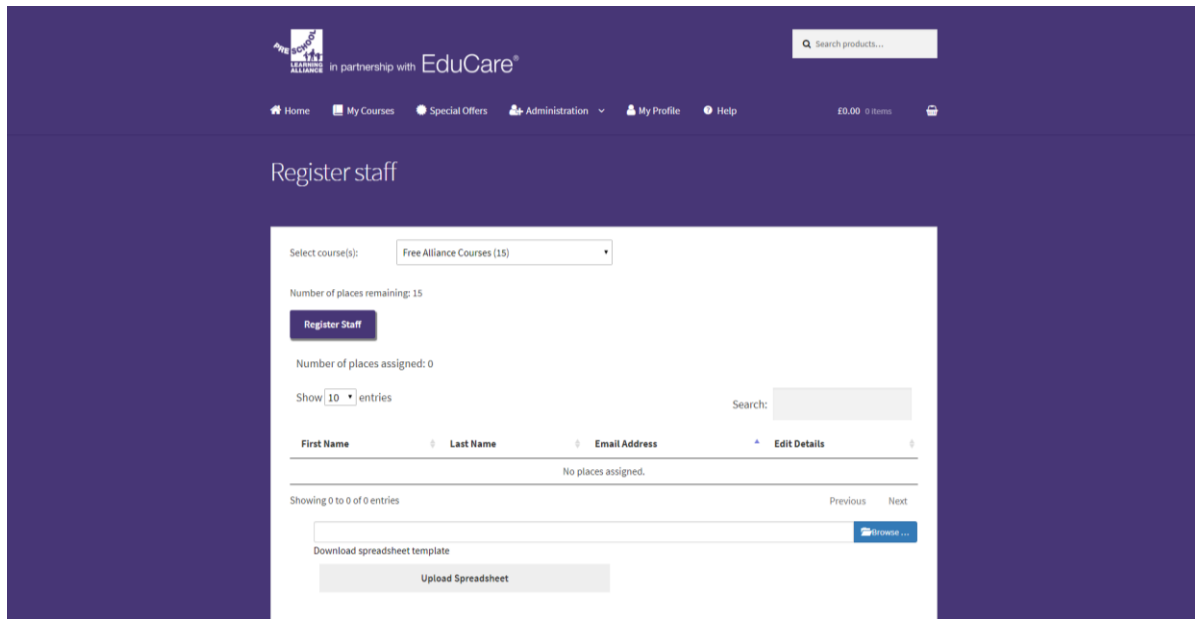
PRE SCHOOL LEARNING ALLIANCE in partnership with EduCare®

Search products...

Home My Courses Special Offers Administration My Profile Help £0.00 0 items

Register staff

Select course(s): Free Alliance Courses (15)

Number of places remaining: 15

Register Staff

Number of places assigned: 0

Show 10 entries

Search:

| First Name | Last Name | Email Address | Edit Details |
|---|---|---|---|
| No places assigned. | | | |

Showing 0 to 0 of 0 entries

Previous Next

Browse ...

Download spreadsheet template

Upload Spreadsheet